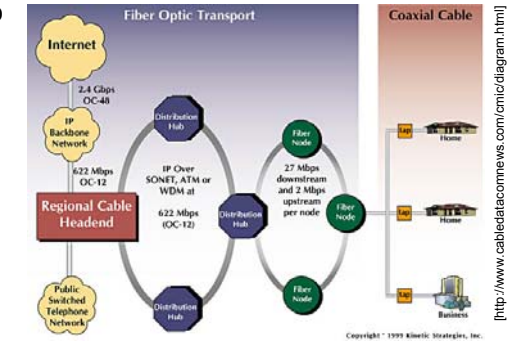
Fiber Optic Transport

Coaxial Cable

Internet

2.4 Gbps
OC-48

IP Backbone Network

622 Mbps
OC-12

Regional Cable Headend

Public Switched Telephone Network

Distribution Hub

IP Over SONET, ATM or WDM at 622 Mbps (OC-12)

Distribution Hub

Distribution Hub

Fiber Node

27 Mbps downstream and 2 Mbps upstream per node

Fiber Node

Fiber Node

Tap

Home

Tap

Home

Tap

Business

Copyright © 1999 Kinetic Strategies, Inc.

[http://www.cabledatacomnews.com/cmic/diagram.html]